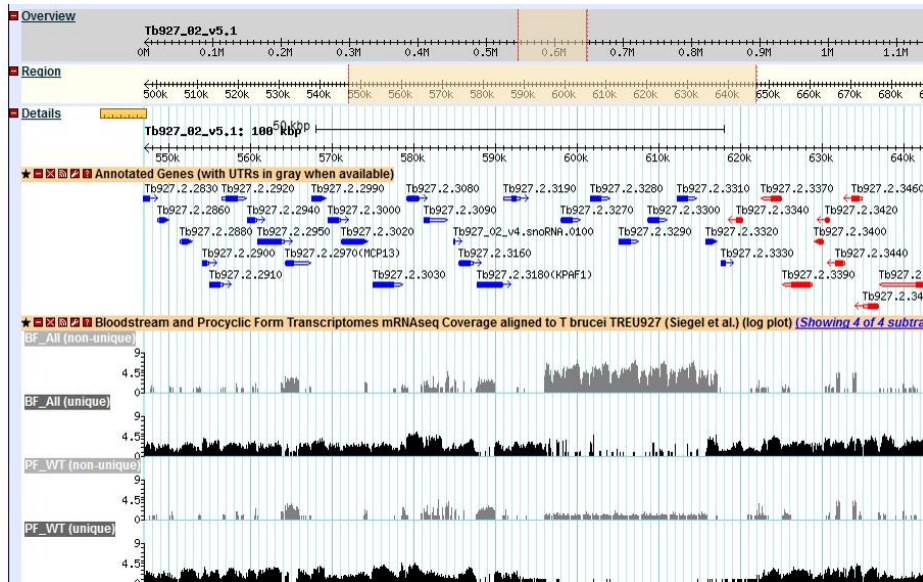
Overview

Tb927_02_v5.1

0M 0.1M 0.2M 0.3M 0.4M 0.5M 0.6M 0.7M 0.8M 0.9M 1M 1.1M

Region

500k 510k 520k 530k 540k 550k 560k 570k 580k 590k 600k 610k 620k 630k 640k 650k 660k 670k 680k

Details

Tb927_02_v5.1: 100 Kbp 50 kbp

550k 560k 570k 580k 590k 600k 610k 620k 630k 640k

Annotated Genes (with UTRs in gray when available)

Tb927.2.2830 Tb927.2.2920 Tb927.2.2990 Tb927.2.3080 Tb927.2.3190 Tb927.2.3280 Tb927.2.3310 Tb927.2.3370 Tb927.2.3460

Tb927.2.2860 Tb927.2.2940 Tb927.2.3000 Tb927.2.3090 Tb927.2.3270 Tb927.2.3300 Tb927.2.3340 Tb927.2.3420

Tb927.2.2880 Tb927.2.2950 Tb927.2.3020 Tb927_02_v4.snoRNA.0100 Tb927.2.3290 Tb927.2.3320 Tb927.2.3400

Tb927.2.2900 Tb927.2.2970(MCP13) Tb927.2.3160 Tb927.2.3330 Tb927.2.3440

Tb927.2.2910 Tb927.2.3030 Tb927.2.3180(KPAF1) Tb927.2.3390 Tb927.2

Tb927.2.34

Bloodstream and Procyclic Form Transcriptomes mRNAseq Coverage aligned to T brucei TREU927 (Siegel et al.) (log plot) (Showing 4 of 4 subtra

BF_All (non-unique)
9
4.5
0

BF_All (unique)
9
4.5
0

PF_WT (non-unique)
9
4.5
0

PF_WT (unique)
9
4.5